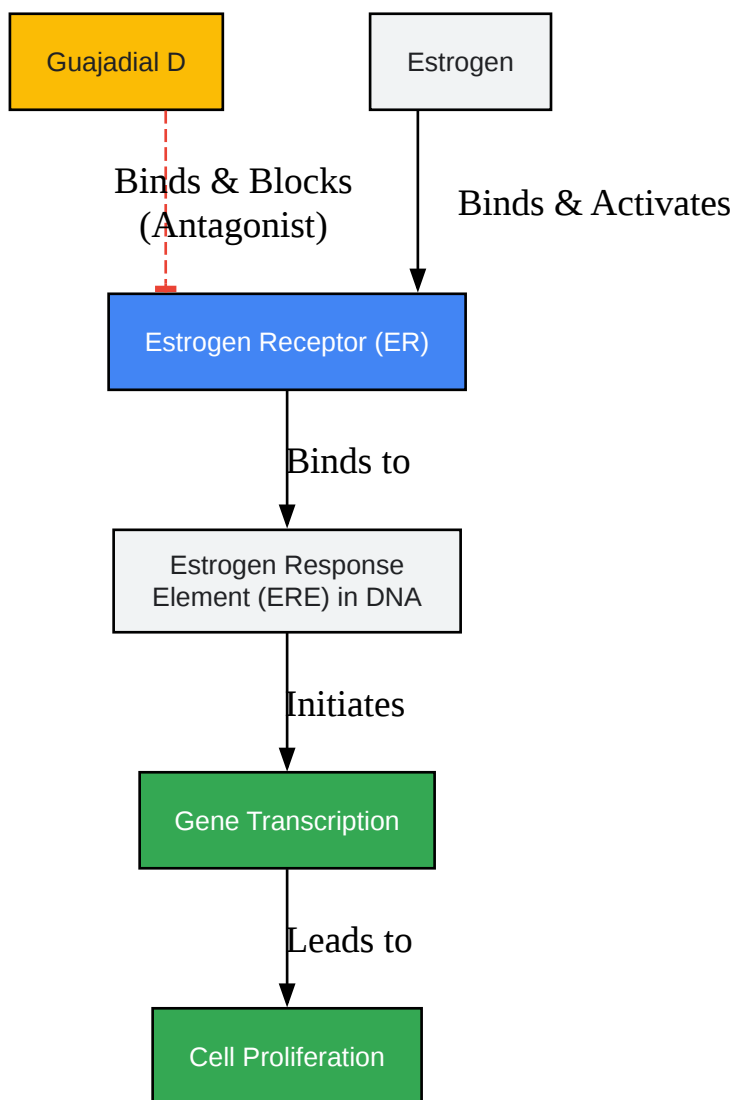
Guajadial D

Estrogen

Binds & Blocks (Antagonist)

Binds & Activates

Estrogen Receptor (ER)

Binds to

Estrogen Response Element (ERE) in DNA

Initiates

Gene Transcription

Leads to

Cell Proliferation